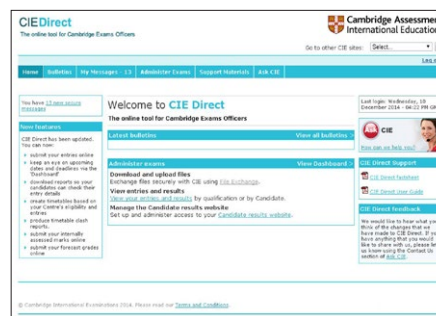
CIEDirect
The online tool for Cambridge Exams Officers

Cambridge Assessmen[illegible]
International Educatio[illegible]

Go to other CIE sites: Select...

Log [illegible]

Home | Bulletins | My Messages : 13 | Administer Exams | Support Materials | Ask CIE

You have 13 new secure messages

New features

CIE Direct has been updated. You can now:

submit your entries online

keep an eye on upcoming dates and deadlines via the 'Dashboard'

download reports so your candidates can check their entry details

create timetables based on your Centre's eligibility and entries

produce timetable clash reports

submit your internally assessed marks online

submit your forecast grades online

Welcome to CIE Direct

The online tool for Cambridge Exams Officers

Latest bulletins | View all bulletins »

Administer exams | View Dashboard »

Download and upload files
Exchange files securely with CIE using File Exchange.

View entries and results
View your entries and results by qualification or by Candidate.

Manage the Candidate results website
Set up and administer access to your Candidate results website.

Last login: Wednesday, 10 December 2014 - 04:22 PM G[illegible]

Ask CIE

How can we help you?

CIE Direct Support

CIE Direct Factsheet

CIE Direct User Guide

CIE Direct feedback

We would like to hear what you think of the changes that we have made to CIE Direct. If you have anything that you would like to share with us, please let us know using the Contact Us section of Ask CIE

© Cambridge International Examinations 2014. Please read our Terms and Conditions